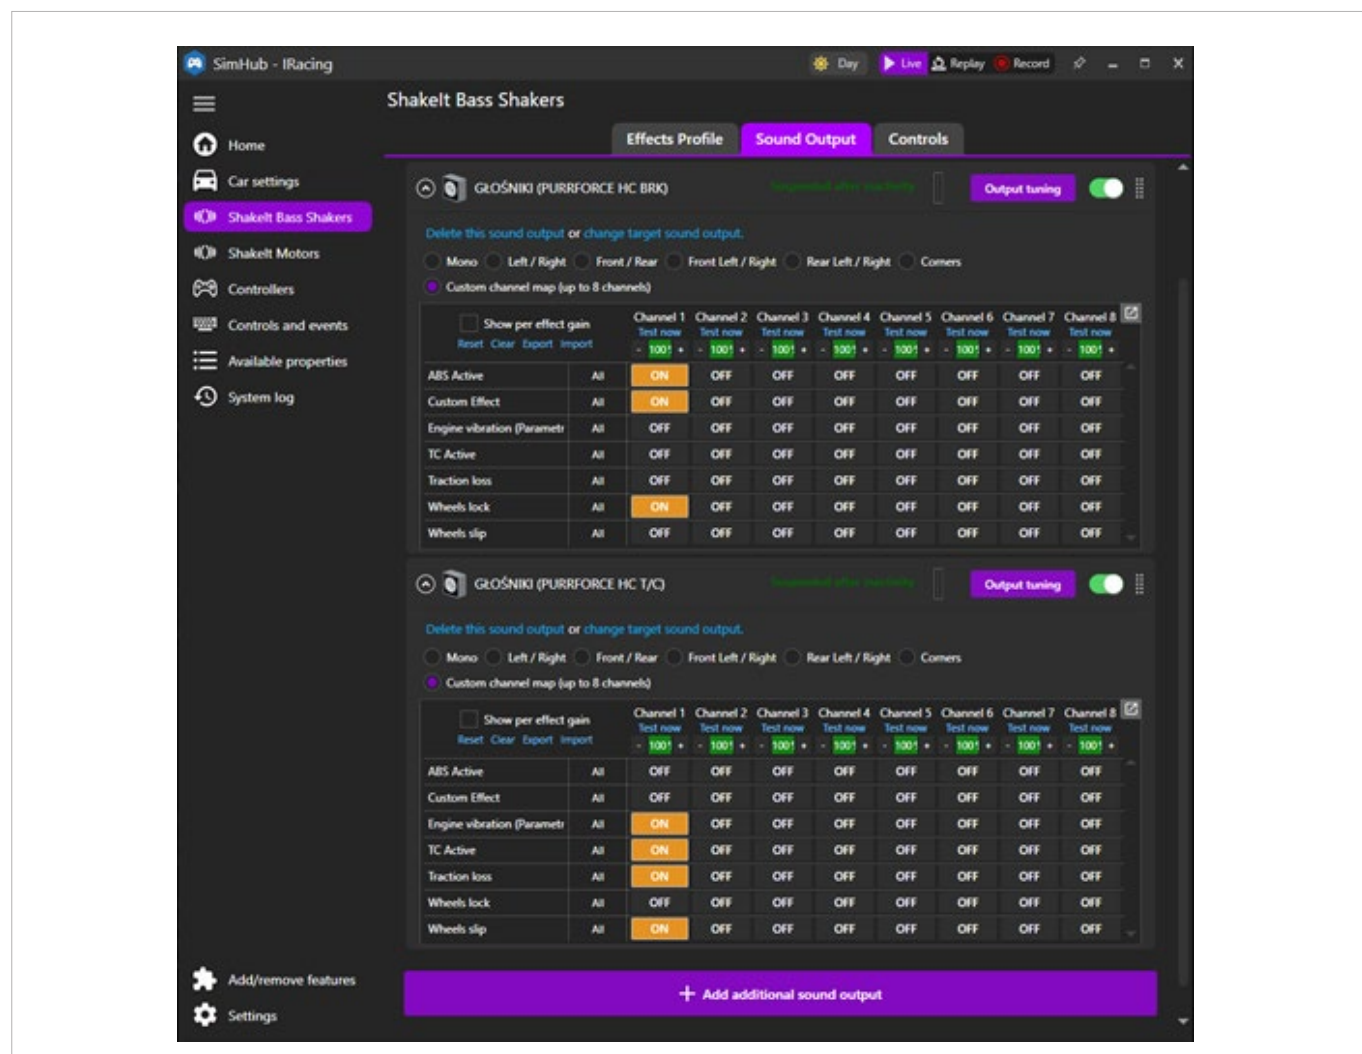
SimHub - IRacing

Day Live Replay Record

Home
Car settings
ShakeIt Bass Shakers
ShakeIt Motors
Controllers
Controls and events
Available properties
System log

ShakeIt Bass Shakers

Effects Profile | Sound Output | Controls

GŁOŚNIKI (PURRFORCE HC BRK) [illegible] Output tuning

Delete this sound output or change target sound output.

Mono Left / Right Front / Rear Front Left / Right Rear Left / Right Corners

Custom channel map (up to 8 channels)

| Show per effect gain Reset Clear Export Import | | Channel 1 Test now - 100% + | Channel 2 Test now - 100% + | Channel 3 Test now - 100% + | Channel 4 Test now - 100% + | Channel 5 Test now - 100% + | Channel 6 Test now - 100% + | Channel 7 Test now - 100% + | Channel 8 Test now - 100% + |
|---|---|---|---|---|---|---|---|---|---|
| ABS Active | All | ON | OFF | OFF | OFF | OFF | OFF | OFF | OFF |
| Custom Effect | All | ON | OFF | OFF | OFF | OFF | OFF | OFF | OFF |
| Engine vibration (Parametr | All | OFF | OFF | OFF | OFF | OFF | OFF | OFF | OFF |
| TC Active | All | OFF | OFF | OFF | OFF | OFF | OFF | OFF | OFF |
| Traction loss | All | OFF | OFF | OFF | OFF | OFF | OFF | OFF | OFF |
| Wheels lock | All | ON | OFF | OFF | OFF | OFF | OFF | OFF | OFF |
| Wheels slip | All | OFF | OFF | OFF | OFF | OFF | OFF | OFF | OFF |

GŁOŚNIKI (PURRFORCE HC T/C) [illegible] Output tuning

Delete this sound output or change target sound output.

Mono Left / Right Front / Rear Front Left / Right Rear Left / Right Corners

Custom channel map (up to 8 channels)

| Show per effect gain Reset Clear Export Import | | Channel 1 Test now - 100% + | Channel 2 Test now - 100% + | Channel 3 Test now - 100% + | Channel 4 Test now - 100% + | Channel 5 Test now - 100% + | Channel 6 Test now - 100% + | Channel 7 Test now - 100% + | Channel 8 Test now - 100% + |
|---|---|---|---|---|---|---|---|---|---|
| ABS Active | All | OFF | OFF | OFF | OFF | OFF | OFF | OFF | OFF |
| Custom Effect | All | OFF | OFF | OFF | OFF | OFF | OFF | OFF | OFF |
| Engine vibration (Parametr | All | ON | OFF | OFF | OFF | OFF | OFF | OFF | OFF |
| TC Active | All | ON | OFF | OFF | OFF | OFF | OFF | OFF | OFF |
| Traction loss | All | ON | OFF | OFF | OFF | OFF | OFF | OFF | OFF |
| Wheels lock | All | OFF | OFF | OFF | OFF | OFF | OFF | OFF | OFF |
| Wheels slip | All | ON | OFF | OFF | OFF | OFF | OFF | OFF | OFF |

Add/remove features
Settings

+ Add additional sound output